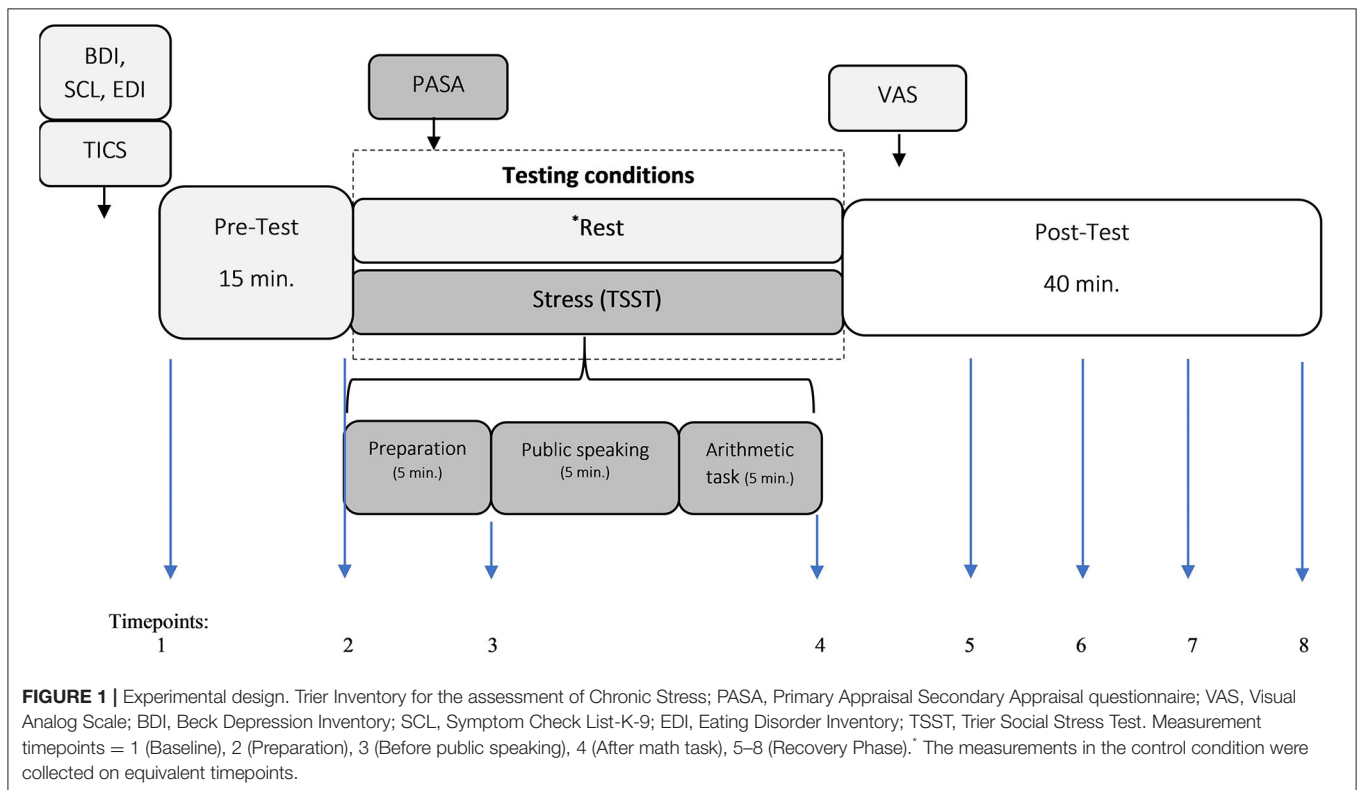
BDI, SCL, EDI

TICS

PASA

VAS

Testing conditions

Pre-Test

15 min.

*Rest

Stress (TSST)

Post-Test

40 min.

Preparation (5 min.)

Public speaking (5 min.)

Arithmetic task (5 min.)

Timepoints:
1 2 3 4 5 6 7 8

FIGURE 1 | Experimental design. Trier Inventory for the assessment of Chronic Stress; PASA, Primary Appraisal Secondary Appraisal questionnaire; VAS, Visual Analog Scale; BDI, Beck Depression Inventory; SCL, Symptom Check List-K-9; EDI, Eating Disorder Inventory; TSST, Trier Social Stress Test. Measurement timepoints = 1 (Baseline), 2 (Preparation), 3 (Before public speaking), 4 (After math task), 5–8 (Recovery Phase).* The measurements in the control condition were collected on equivalent timepoints.